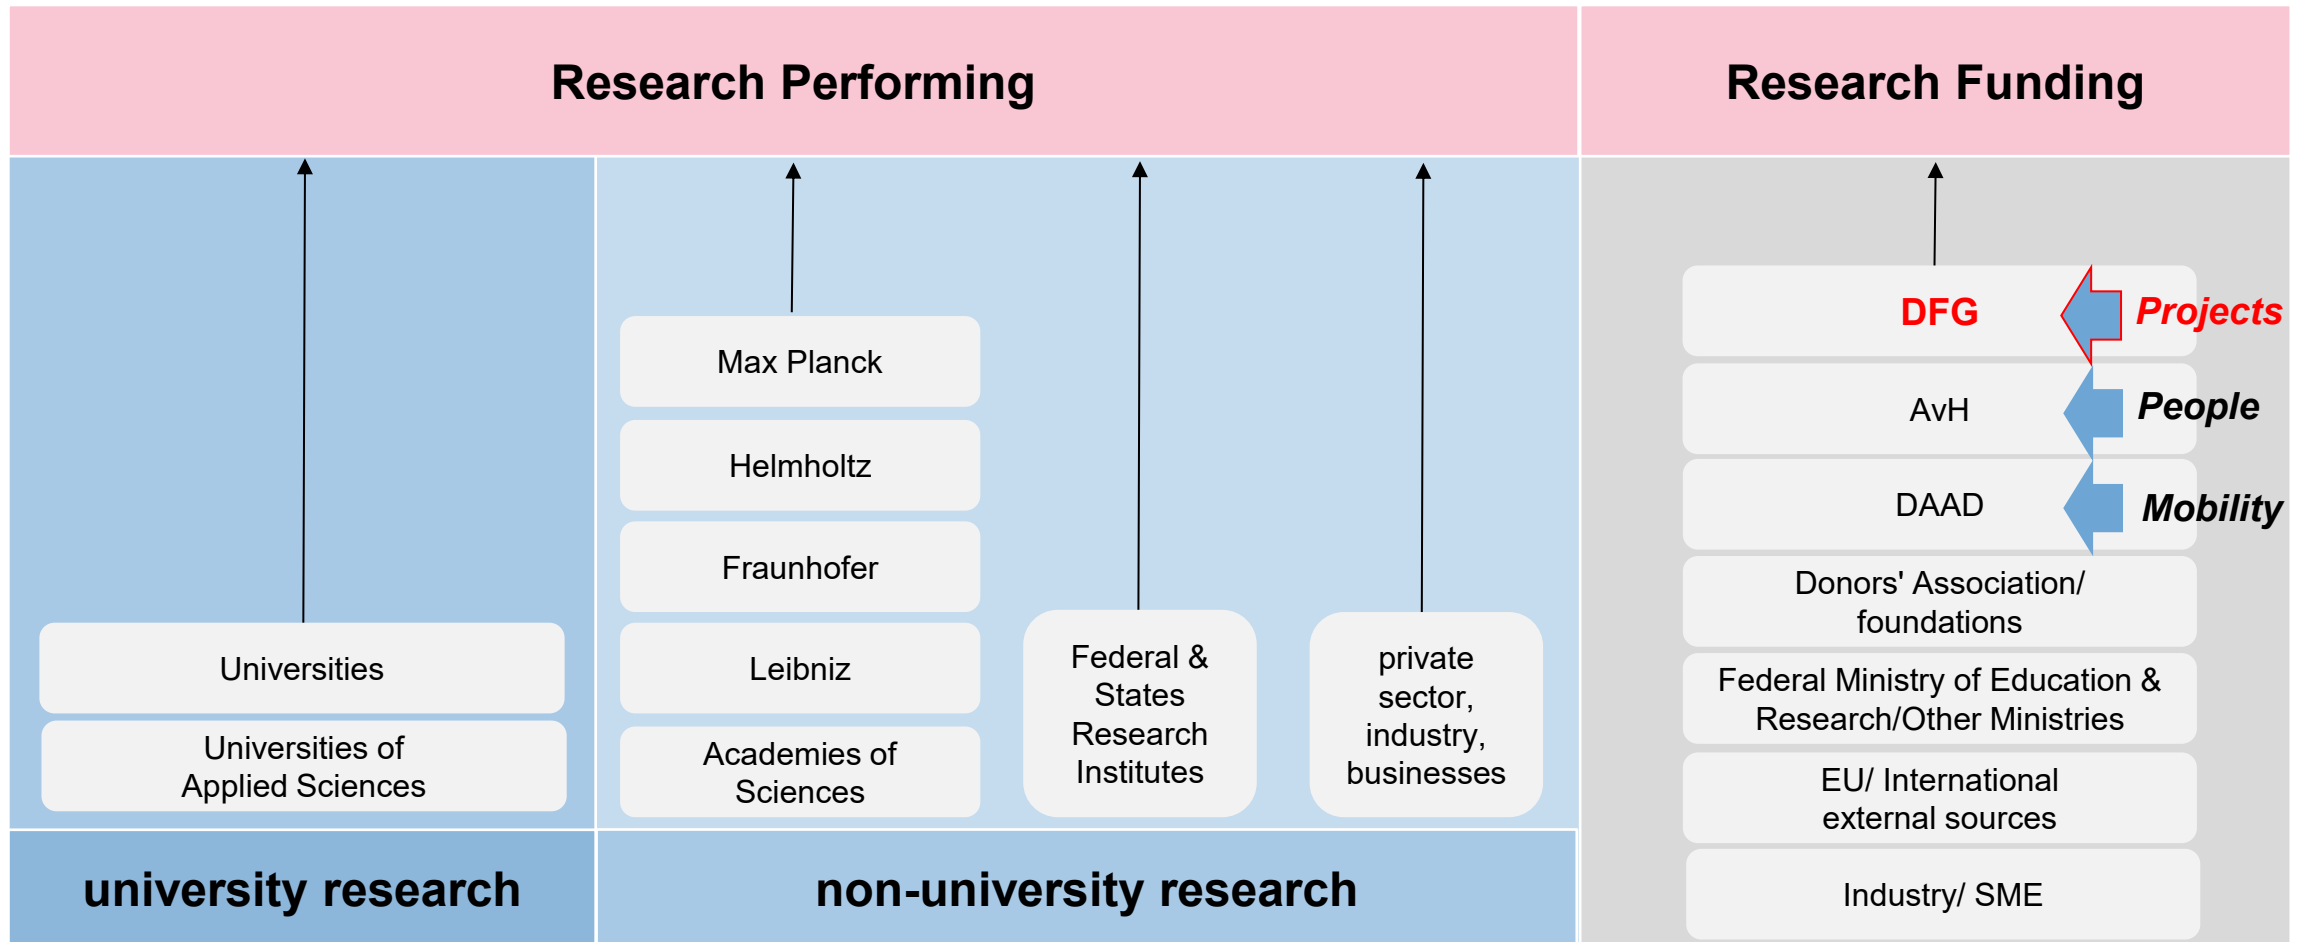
Research Performing

Research Funding

Max Planck

Helmholtz

Fraunhofer

Leibniz

Academies of Sciences

Universities

Universities of Applied Sciences

Federal & States Research Institutes

private sector, industry, businesses

DFG

Projects

AvH

People

DAAD

Mobility

Donors' Association/ foundations

Federal Ministry of Education & Research/Other Ministries

EU/ International external sources

Industry/ SME

university research

non-university research